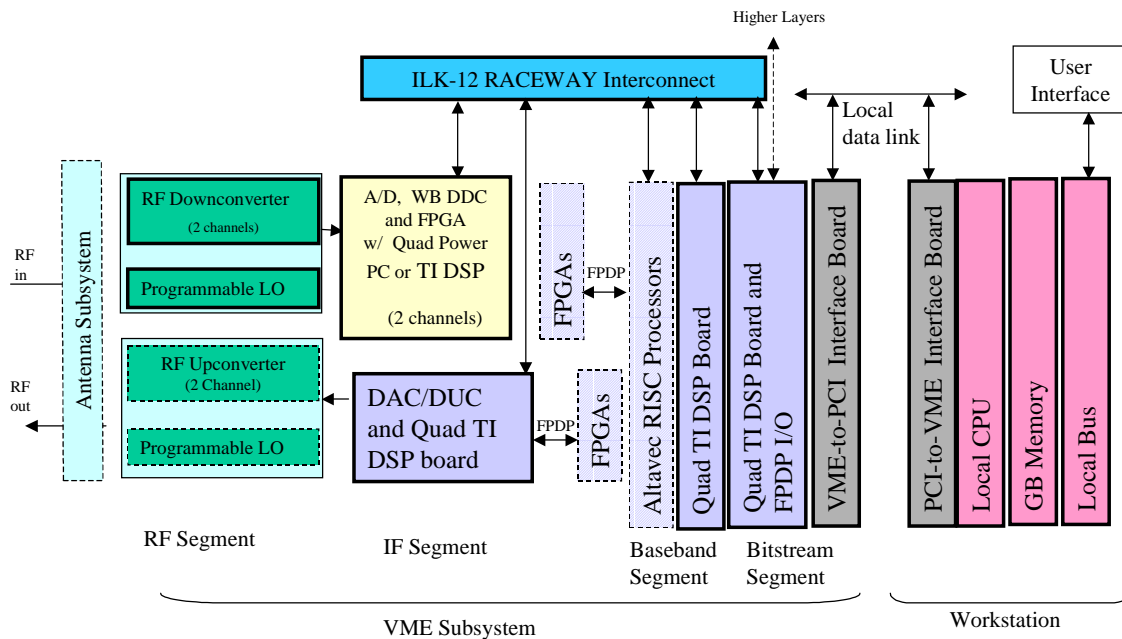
Higher Layers

ILK-12 RACEWAY Interconnect

Local data link

User Interface

RF in

RF out

Antenna Subsystem

RF Downconverter
(2 channels)

Programmable LO

RF Upconverter
(2 Channel)

Programmable LO

A/D, WB DDC and FPGA w/ Quad Power PC or TI DSP

(2 channels)

FPGAs

FPDP

DAC/DUC and Quad TI DSP board

FPDP

FPGAs

Altavec RISC Processors

Quad TI DSP Board

Quad TI DSP Board and FPDP I/O

VME-to-PCI Interface Board

PCI-to-VME Interface Board

Local CPU

GB Memory

Local Bus

RF Segment

IF Segment

Baseband Segment

Bitstream Segment

VME Subsystem

Workstation